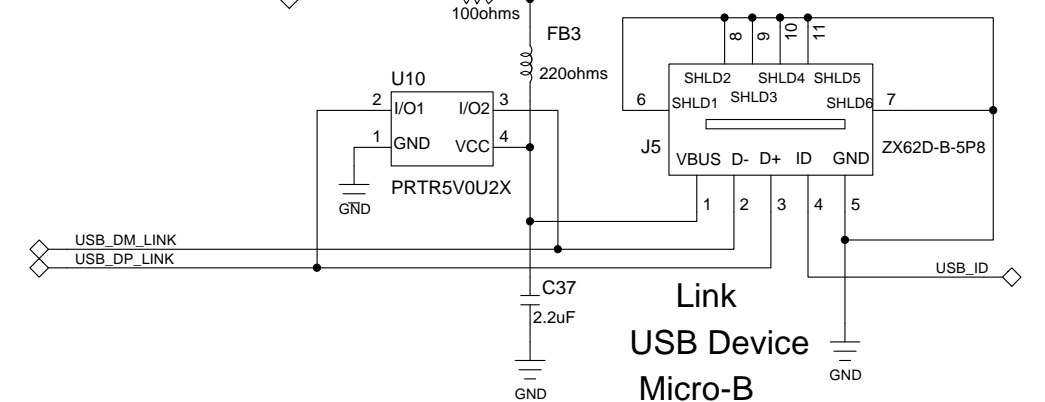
100ohms

FB3

220ohms

U10

2 I/O1 I/O2 3

1 GND VCC 4

PRTR5V0U2X

GND

8 9 10 11

SHLD2 SHLD4 SHLD5

6 SHLD1 SHLD3 SHLD6 7

J5

ZX62D-B-5P8

VBUS D- D+ ID GND

1 2 3 4 5

USB_DM_LINK

USB_DP_LINK

USB_ID

C37

2.2uF

GND

Link

USB Device

Micro-B

GND